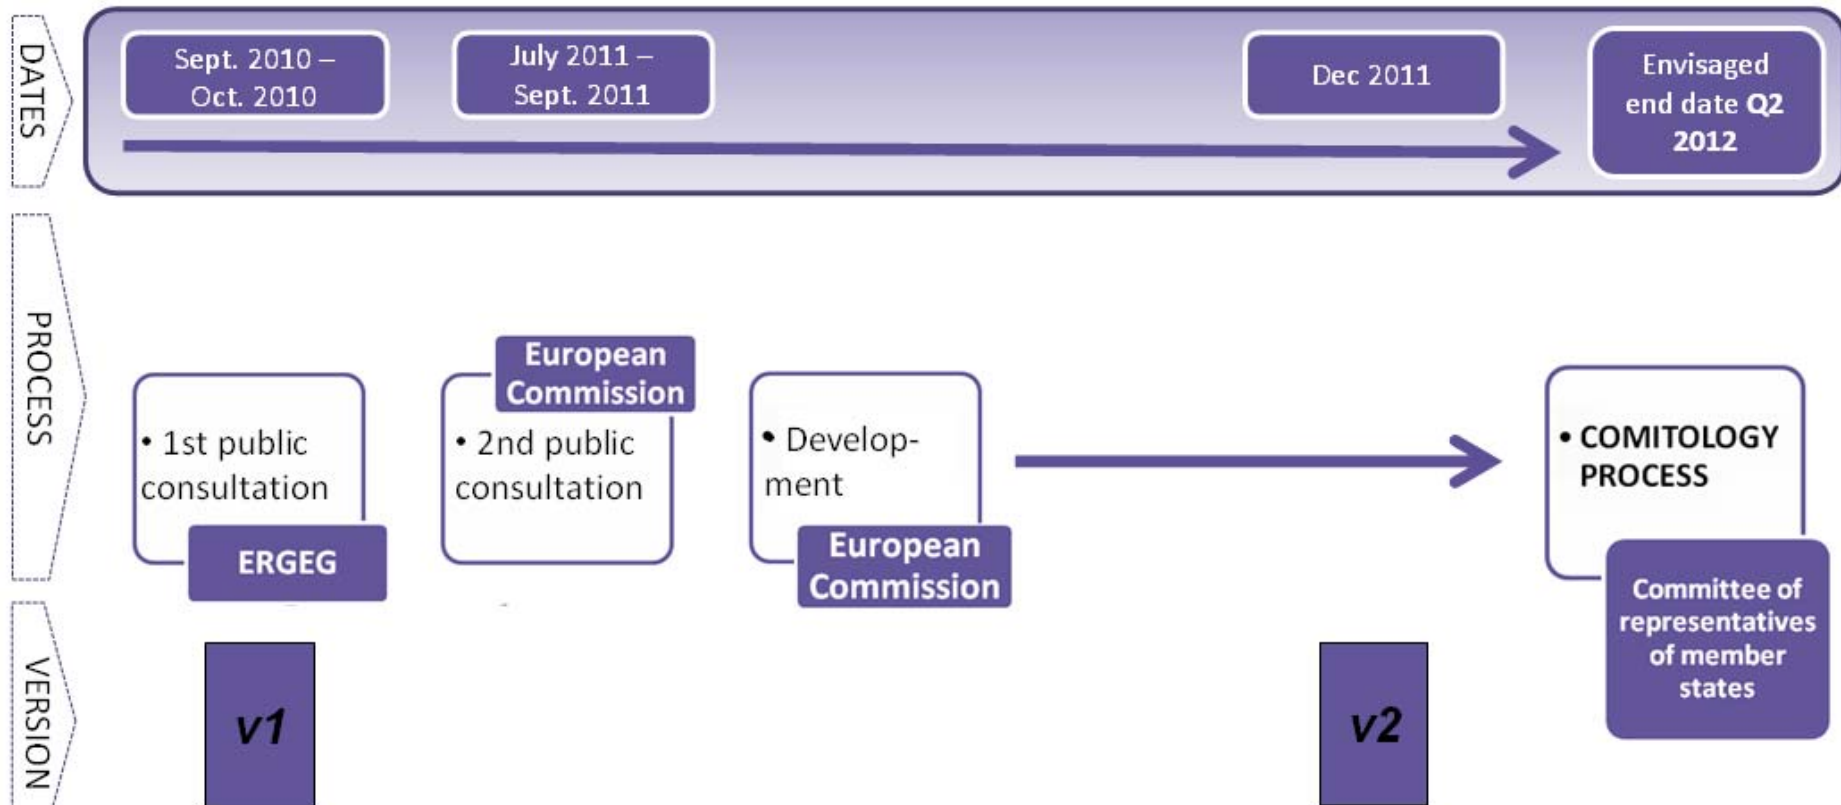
DATES

Sept. 2010 – Oct. 2010

July 2011 – Sept. 2011

Dec 2011

Envisaged end date Q2 2012

PROCESS

• 1st public consultation

ERGEG

European Commission

• 2nd public consultation

• Development

European Commission

• COMITOLOGY PROCESS

Committee of representatives of member states

VERSION

v1

v2